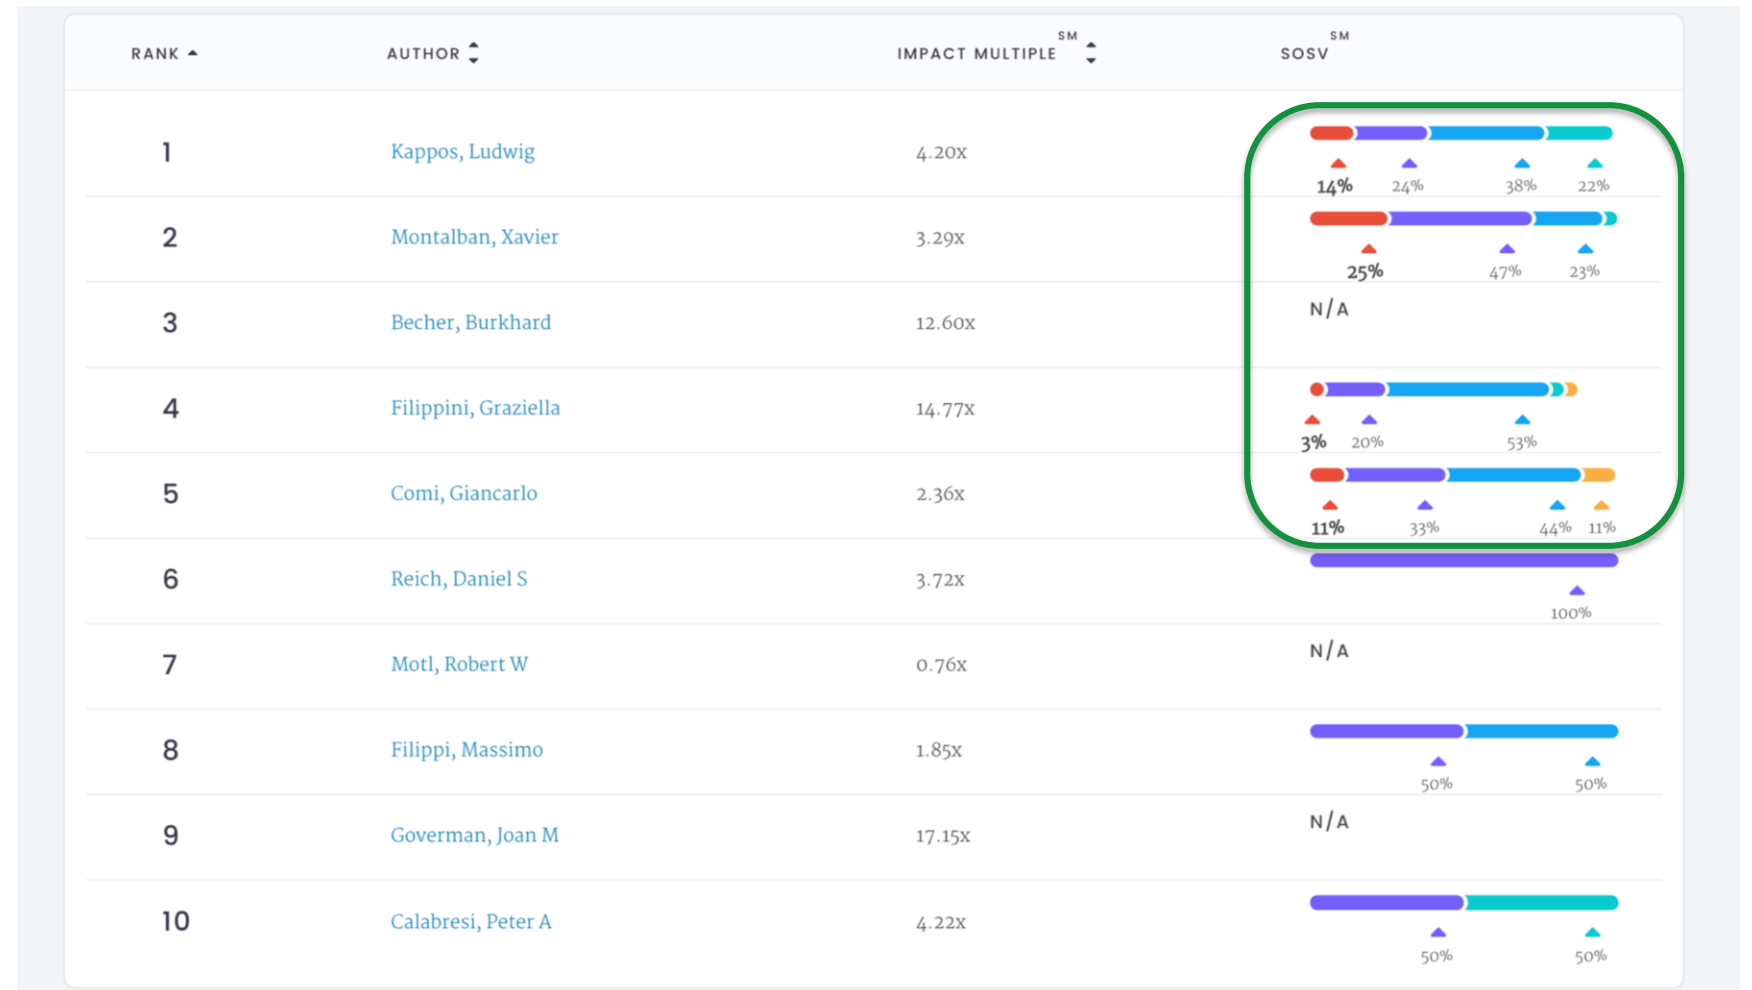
| RANK | AUTHOR | IMPACT MULTIPLE$^{SM}$ | SOSV$^{SM}$ |
|---|---|---|---|
| 1 | Kappos, Ludwig | 4.20x | 14% 24% 38% 22% |
| 2 | Montalban, Xavier | 3.29x | 25% 47% 23% |
| 3 | Becher, Burkhard | 12.60x | N/A |
| 4 | Filippini, Graziella | 14.77x | 3% 20% 53% |
| 5 | Comi, Giancarlo | 2.36x | 11% 33% 44% 11% |
| 6 | Reich, Daniel S | 3.72x | 100% |
| 7 | Motl, Robert W | 0.76x | N/A |
| 8 | Filippi, Massimo | 1.85x | 50% 50% |
| 9 | Goverman, Joan M | 17.15x | N/A |
| 10 | Calabresi, Peter A | 4.22x | 50% 50% |